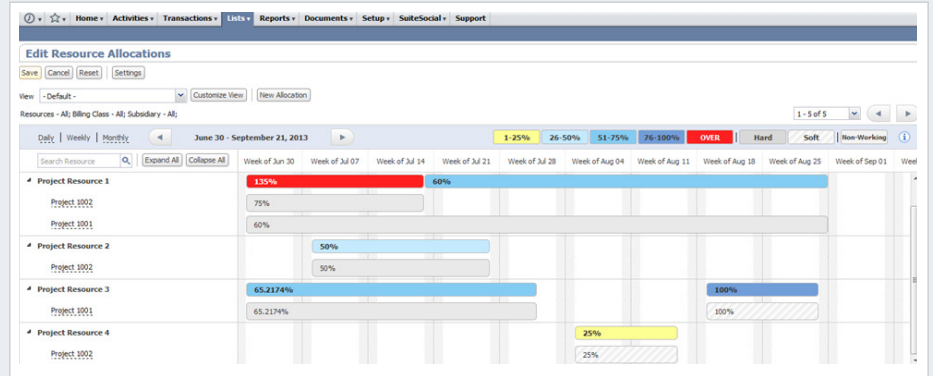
Home ▾ Activities ▾ Transactions ▾ Lists ▾ Reports ▾ Documents ▾ Setup ▾ SuiteSocial ▾ Support

Edit Resource Allocations

Save Cancel Reset Settings

View - Default - Customize View New Allocation

Resources - All; Billing Class - All; Subsidiary - All;

1 - 5 of 5

Daily | Weekly | Monthly June 30 - September 21, 2013 1-25% 26-50% 51-75% 76-100% OVER Hard Soft Non-Working

Search Resource Expand All Collapse All Week of Jun 30 Week of Jul 07 Week of Jul 14 Week of Jul 21 Week of Jul 28 Week of Aug 04 Week of Aug 11 Week of Aug 18 Week of Aug 25 Week of Sep 01 Wee

Project Resource 1 135% 60%
Project 1002 75%
Project 1001 60%
Project Resource 2 50%
Project 1002 50%
Project Resource 3 65.2174% 100%
Project 1001 65.2174% 100%
Project Resource 4 25%
Project 1002 25%